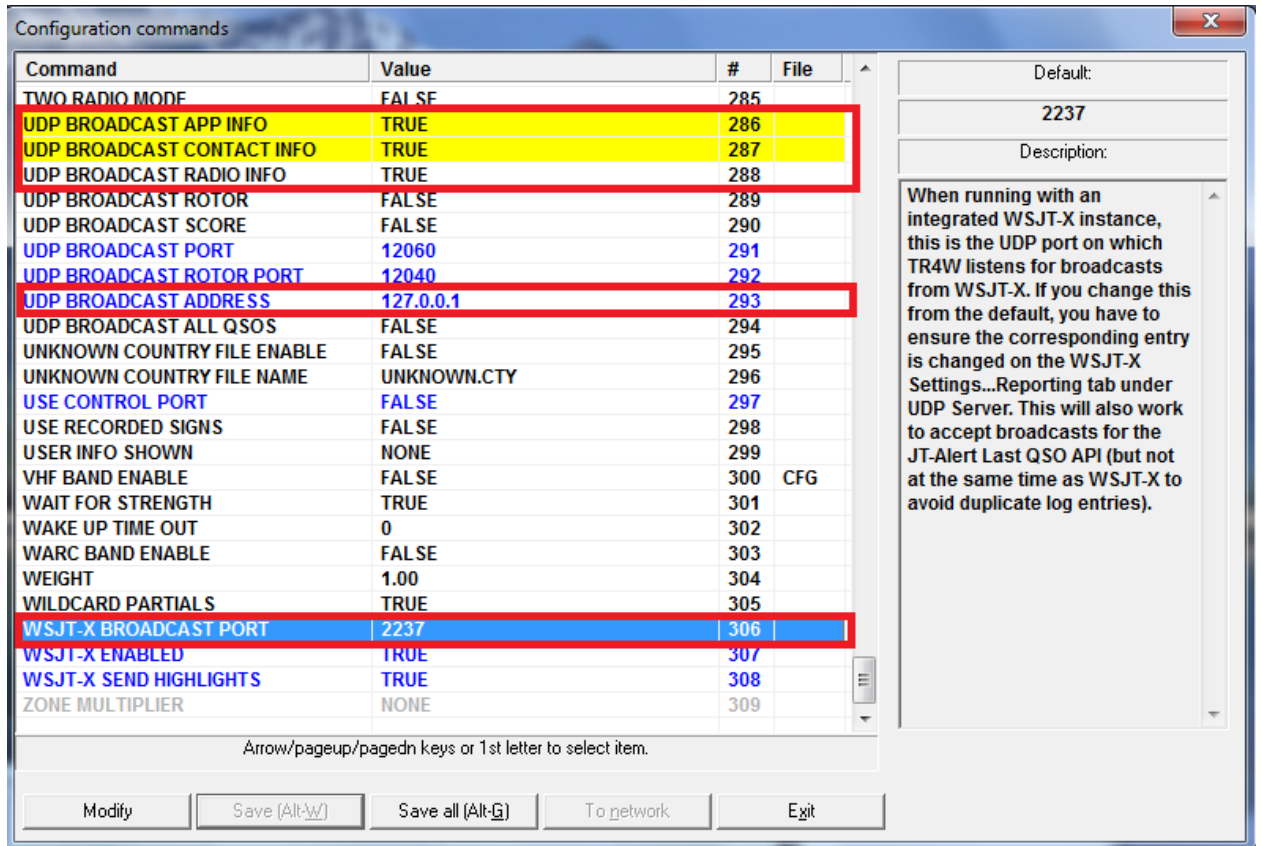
Configuration commands

| Command | Value | # | File |
|---|---|---|---|
| TWO RADIO MODE | FALSE | 285 | |
| UDP BROADCAST APP INFO | TRUE | 286 | |
| UDP BROADCAST CONTACT INFO | TRUE | 287 | |
| UDP BROADCAST RADIO INFO | TRUE | 288 | |
| UDP BROADCAST ROTOR | FALSE | 289 | |
| UDP BROADCAST SCORE | FALSE | 290 | |
| UDP BROADCAST PORT | 12060 | 291 | |
| UDP BROADCAST ROTOR PORT | 12040 | 292 | |
| UDP BROADCAST ADDRESS | 127.0.0.1 | 293 | |
| UDP BROADCAST ALL QSOS | FALSE | 294 | |
| UNKNOWN COUNTRY FILE ENABLE | FALSE | 295 | |
| UNKNOWN COUNTRY FILE NAME | UNKNOWN.CTY | 296 | |
| USE CONTROL PORT | FALSE | 297 | |
| USE RECORDED SIGNS | FALSE | 298 | |
| USER INFO SHOWN | NONE | 299 | |
| VHF BAND ENABLE | FALSE | 300 | CFG |
| WAIT FOR STRENGTH | TRUE | 301 | |
| WAKE UP TIME OUT | 0 | 302 | |
| WARC BAND ENABLE | FALSE | 303 | |
| WEIGHT | 1.00 | 304 | |
| WILDCARD PARTIALS | TRUE | 305 | |
| WSJT-X BROADCAST PORT | 2237 | 306 | |
| WSJT-X ENABLED | TRUE | 307 | |
| WSJT-X SEND HIGHLIGHTS | TRUE | 308 | |
| ZONE MULTIPLIER | NONE | 309 | |

Default:

2237

Description:

When running with an integrated WSJT-X instance, this is the UDP port on which TR4W listens for broadcasts from WSJT-X. If you change this from the default, you have to ensure the corresponding entry is changed on the WSJT-X Settings...Reporting tab under UDP Server. This will also work to accept broadcasts for the JT-Alert Last QSO API (but not at the same time as WSJT-X to avoid duplicate log entries).

Arrow/pageup/pagedn keys or 1st letter to select item.

Modify | Save (Alt-W) | Save all (Alt-G) | To network | Exit